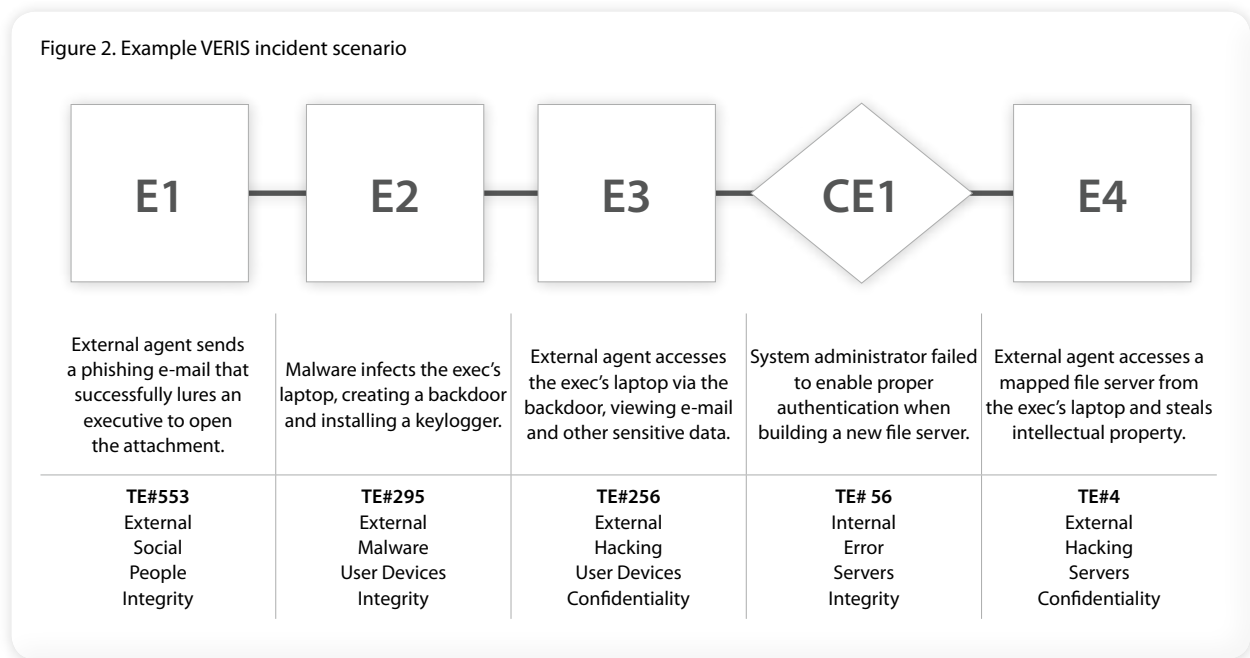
Figure 2. Example VERIS incident scenario

E1

E2

E3

CE1

E4

External agent sends a phishing e-mail that successfully lures an executive to open the attachment.

Malware infects the exec's laptop, creating a backdoor and installing a keylogger.

External agent accesses the exec's laptop via the backdoor, viewing e-mail and other sensitive data.

System administrator failed to enable proper authentication when building a new file server.

External agent accesses a mapped file server from the exec's laptop and steals intellectual property.

**TE#553**
External
Social
People
Integrity

**TE#295**
External
Malware
User Devices
Integrity

**TE#256**
External
Hacking
User Devices
Confidentiality

**TE# 56**
Internal
Error
Servers
Integrity

**TE#4**
External
Hacking
Servers
Confidentiality